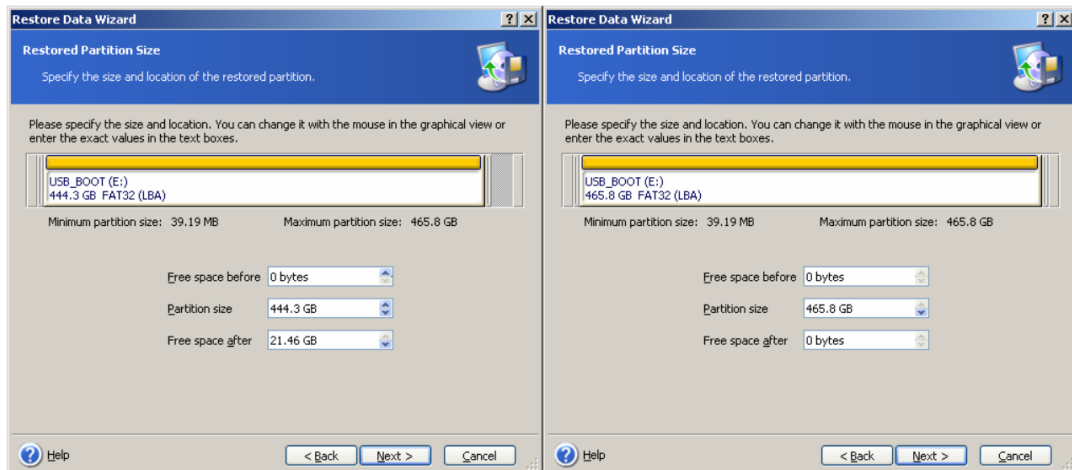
Restore Data Wizard ? X

Restored Partition Size

Specify the size and location of the restored partition.

Please specify the size and location. You can change it with the mouse in the graphical view or enter the exact values in the text boxes.

USB_BOOT (E:)
444.3 GB FAT32 (LBA)

Minimum partition size: 39.19 MB Maximum partition size: 465.8 GB

Free space before 0 bytes

Partition size 444.3 GB

Free space after 21.46 GB

Help < Back Next > Cancel

Restore Data Wizard ? X

Restored Partition Size

Specify the size and location of the restored partition.

Please specify the size and location. You can change it with the mouse in the graphical view or enter the exact values in the text boxes.

USB_BOOT (E:)
465.8 GB FAT32 (LBA)

Minimum partition size: 39.19 MB Maximum partition size: 465.8 GB

Free space before 0 bytes

Partition size 465.8 GB

Free space after 0 bytes

Help < Back Next > Cancel